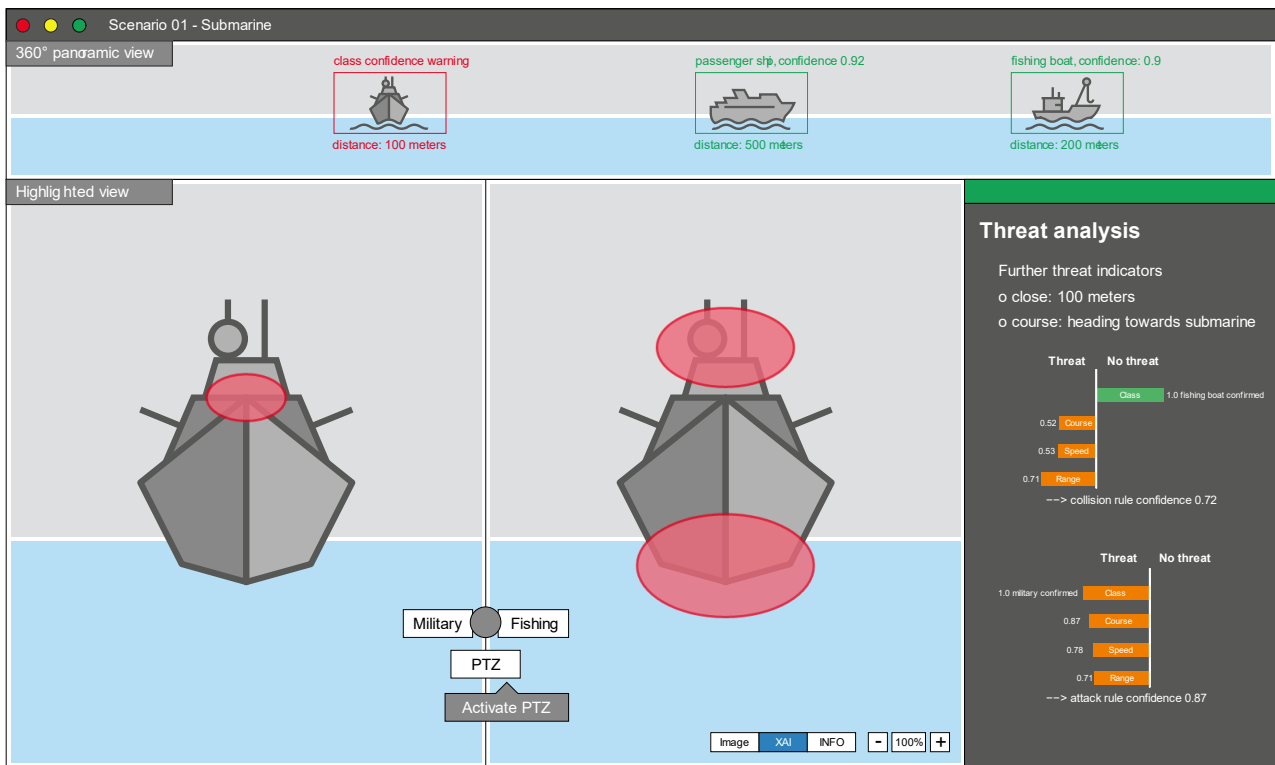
Scenario 01 - Submarine

360° panoramic view

class confidence warning

distance: 100 meters

passenger ship, confidence 0.92

distance: 500 meters

fishing boat, confidence: 0.9

distance: 200 meters

Highlighted view

Military

Fishing

PTZ

Activate PTZ

Image XAI INFO

- 100% +

Threat analysis

Further threat indicators
o close: 100 meters
o course: heading towards submarine

Threat No threat

Class 1.0 fishing boat confirmed

0.52 Course

0.53 Speed

0.71 Range

--> collision rule confidence 0.72

Threat No threat

1.0 military confirmed Class

0.87 Course

0.78 Speed

0.71 Range

--> attack rule confidence 0.87